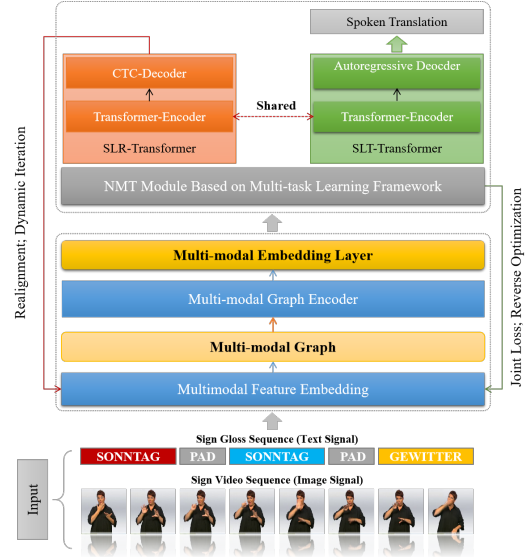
Spoken Translation

CTC-Decoder

Transformer-Encoder

SLR-Transformer

Shared

Autoregressive Deocder

Transformer-Encoder

SLT-Transformer

NMT Module Based on Multi-task Learning Framework

Realignment; Dynamic Iteration

Joint Loss; Reverse Optimization

Multi-modal Embedding Layer

Multi-modal Graph Encoder

Multi-modal Graph

Multimodal Feature Embedding

Sign Gloss Sequence (Text Signal)

| SONNTAG | PAD | SONNTAG | PAD | GEWITTER |
|---|---|---|---|---|

Input

Sign Video Sequence (Image Signal)